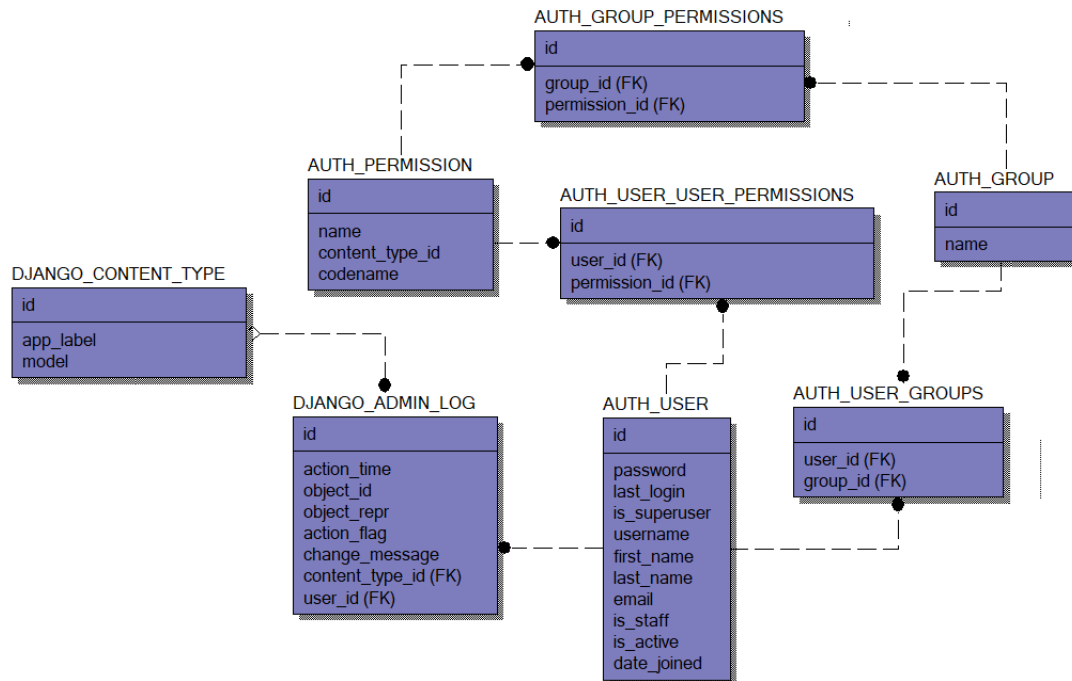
AUTH_GROUP_PERMISSIONS

id

group_id (FK)
permission_id (FK)

AUTH_PERMISSION

id

name
content_type_id
codename

AUTH_USER_USER_PERMISSIONS

id

user_id (FK)
permission_id (FK)

AUTH_GROUP

id

name

DJANGO_CONTENT_TYPE

id

app_label
model

DJANGO_ADMIN_LOG

id

action_time
object_id
object_repr
action_flag
change_message
content_type_id (FK)
user_id (FK)

AUTH_USER

id

password
last_login
is_superuser
username
first_name
last_name
email
is_staff
is_active
date_joined

AUTH_USER_GROUPS

id

user_id (FK)
group_id (FK)